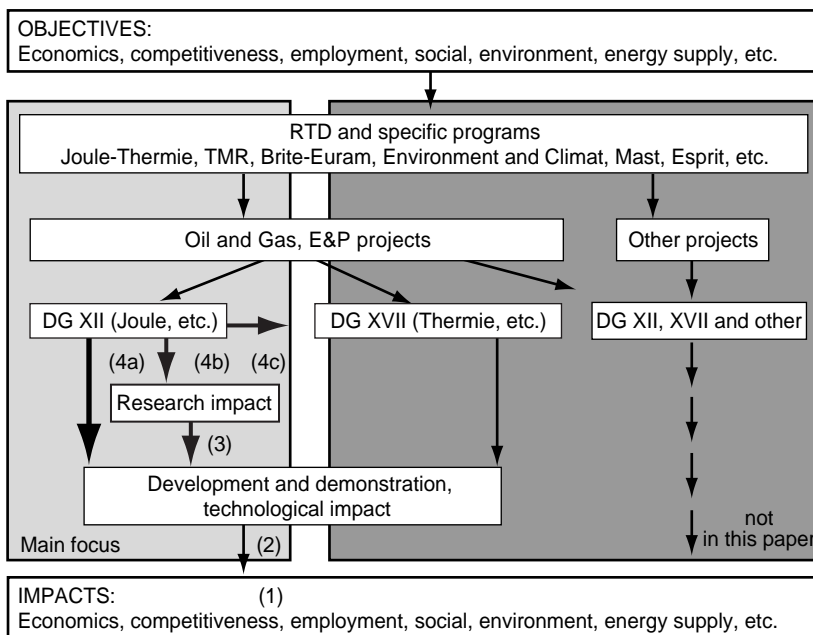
OBJECTIVES:
Economics, competitiveness, employment, social, environment, energy supply, etc.

RTD and specific programs
Joule-Thermie, TMR, Brite-Euram, Environment and Climat, Mast, Esprit, etc.

Oil and Gas, E&P projects

Other projects

DG XII (Joule, etc.)

DG XVII (Thermie, etc.)

DG XII, XVII and other

(4a) (4b) (4c)

Research impact

(3)

Development and demonstration, technological impact

not in this paper

Main focus

(2)

IMPACTS: (1)
Economics, competitiveness, employment, social, environment, energy supply, etc.